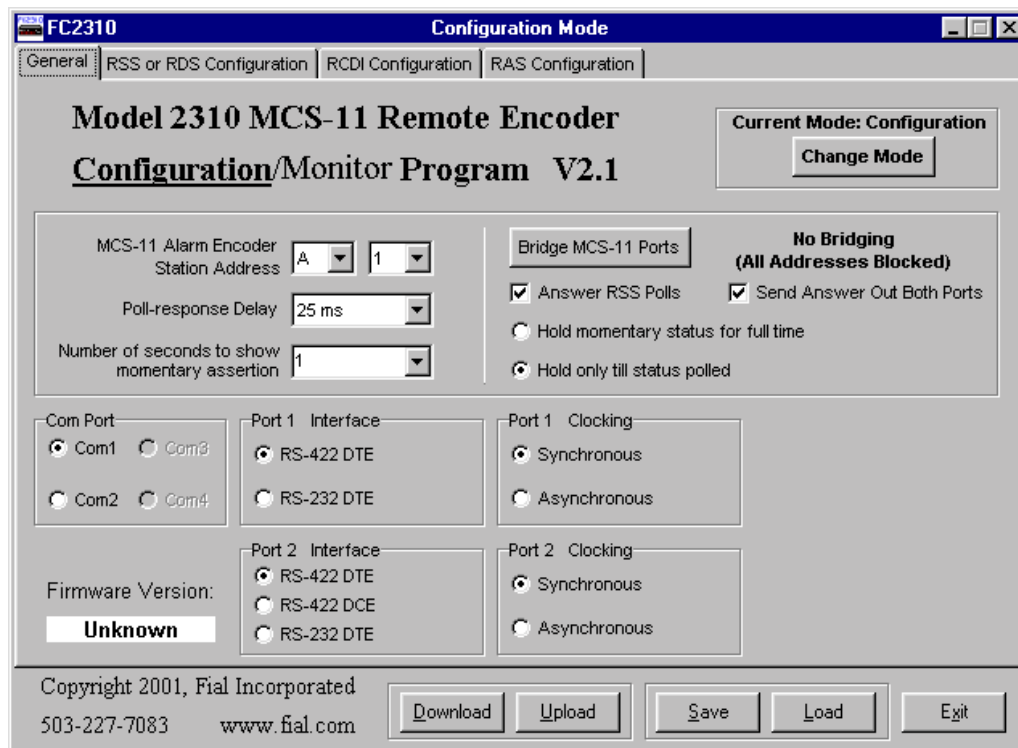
FC2310

Configuration Mode

General | RSS or RDS Configuration | RCDI Configuration | RAS Configuration

Model 2310 MCS-11 Remote Encoder

Configuration/Monitor Program V2.1

Current Mode: Configuration

Change Mode

MCS-11 Alarm Encoder Station Address A 1

Poll-response Delay 25 ms

Number of seconds to show momentary assertion 1

Bridge MCS-11 Ports

No Bridging (All Addresses Blocked)

Answer RSS Polls

Send Answer Out Both Ports

Hold momentary status for full time

Hold only till status polled

Com Port
Com1 Com3
Com2 Com4

Port 1 Interface
RS-422 DTE
RS-232 DTE

Port 1 Clocking
Synchronous
Asynchronous

Port 2 Interface
RS-422 DTE
RS-422 DCE
RS-232 DTE

Port 2 Clocking
Synchronous
Asynchronous

Firmware Version:
Unknown

Copyright 2001, Fial Incorporated
503-227-7083 www.fial.com

Download Upload Save Load Exit